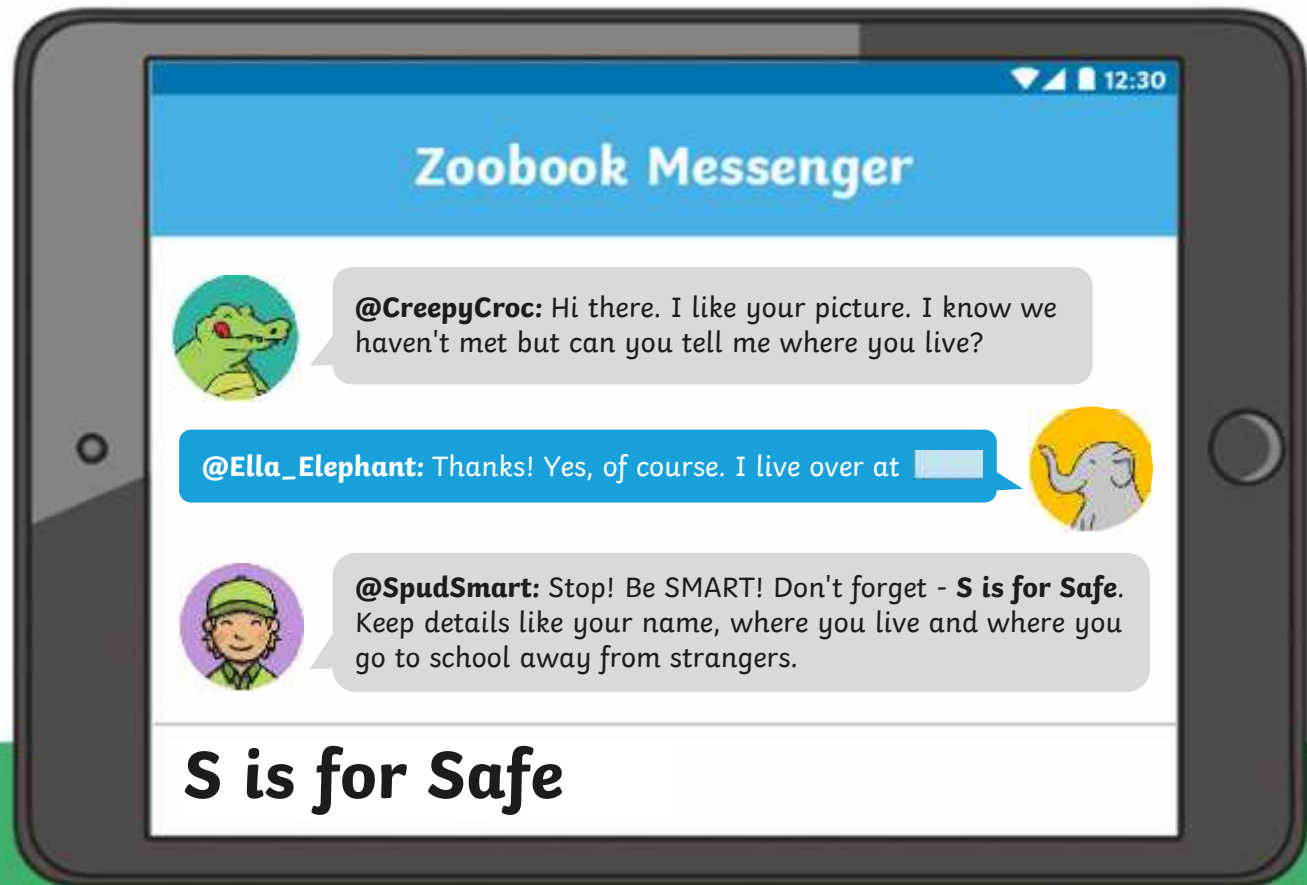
12:30

Zoobook Messenger

@CreepyCroc: Hi there. I like your picture. I know we haven't met but can you tell me where you live?

@Ella_Elephant: Thanks! Yes, of course. I live over at

@SpudSmart: Stop! Be SMART! Don't forget - S is for Safe. Keep details like your name, where you live and where you go to school away from strangers.

S is for Safe